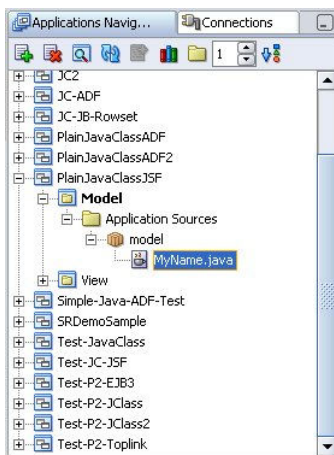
Applications Navig...
Connections
1
JC2
JC-ADF
JC-JB-Rowset
PlainJavaClassADF
PlainJavaClassADF2
PlainJavaClassJSF
Model
Application Sources
model
MyName.java
View
Simple-Java-ADF-Test
SRDemoSample
Test-JavaClass
Test-JC-JSF
Test-P2-EJB3
Test-P2-JClass
Test-P2-JClass2
Test-P2-Toplink